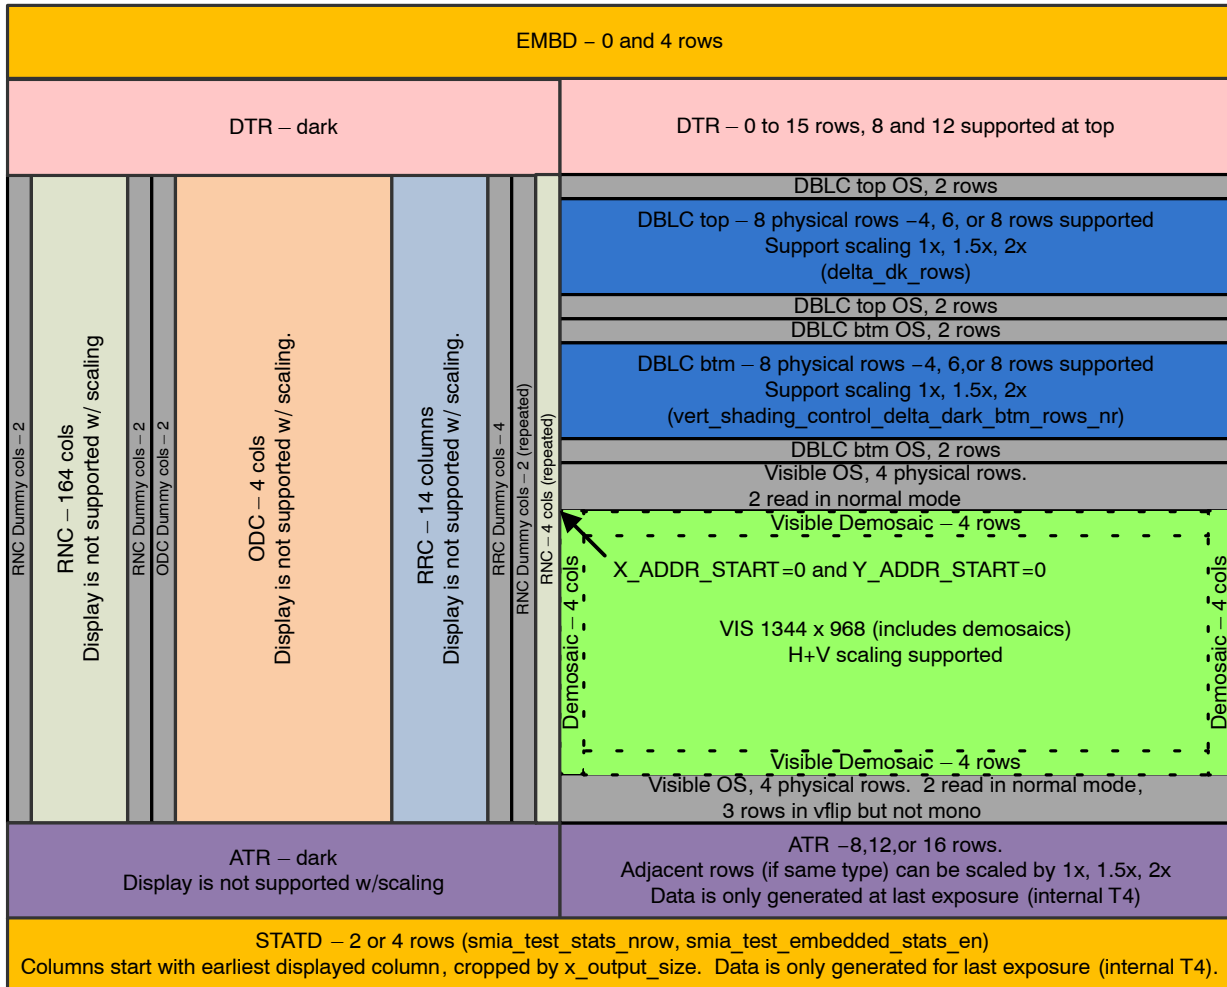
EMBD – 0 and 4 rows

DTR – dark

DTR – 0 to 15 rows, 8 and 12 supported at top

RNC Dummy cols – 2

RNC – 164 cols
Display is not supported w/ scaling

RNC Dummy cols – 2

ODC Dummy cols – 2

ODC – 4 cols
Display is not supported w/ scaling.

RRC – 14 columns
Display is not supported w/ scaling.

RRC Dummy cols – 4

RNC Dummy cols – 2 (repeated)

RNC – 4 cols (repeated)

DBLC top OS, 2 rows

DBLC top – 8 physical rows –4, 6, or 8 rows supported
Support scaling 1x, 1.5x, 2x
(delta_dk_rows)

DBLC top OS, 2 rows

DBLC btm OS, 2 rows

DBLC btm – 8 physical rows –4, 6,or 8 rows supported
Support scaling 1x, 1.5x, 2x
(vert_shading_control_delta_dark_btm_rows_nr)

DBLC btm OS, 2 rows

Visible OS, 4 physical rows.
2 read in normal mode

Visible Demosaic – 4 rows

X_ADDR_START=0 and Y_ADDR_START=0

Demosaic – 4 cols

VIS 1344 x 968 (includes demosaics)
H+V scaling supported

Demosaic – 4 cols

Visible Demosaic – 4 rows

Visible OS, 4 physical rows. 2 read in normal mode,
3 rows in vflip but not mono

ATR – dark
Display is not supported w/scaling

ATR –8,12,or 16 rows.
Adjacent rows (if same type) can be scaled by 1x, 1.5x, 2x
Data is only generated at last exposure (internal T4)

STATD – 2 or 4 rows (smia_test_stats_nrow, smia_test_embedded_stats_en)
Columns start with earliest displayed column, cropped by x_output_size. Data is only generated for last exposure (internal T4).